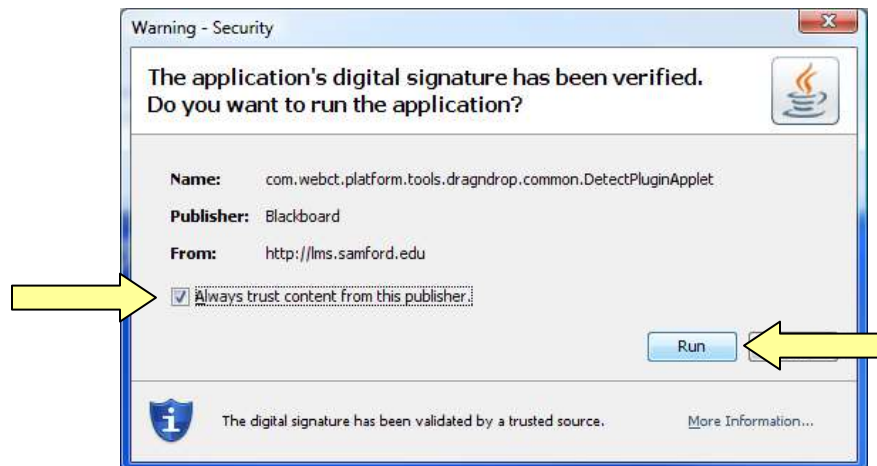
Warning - Security

The application's digital signature has been verified. Do you want to run the application?

Name: com.webct.platform.tools.dragndrop.common.DetectPluginApplet

Publisher: Blackboard

From: http://lms.samford.edu

Always trust content from this publisher.

Run

The digital signature has been validated by a trusted source.

More Information...